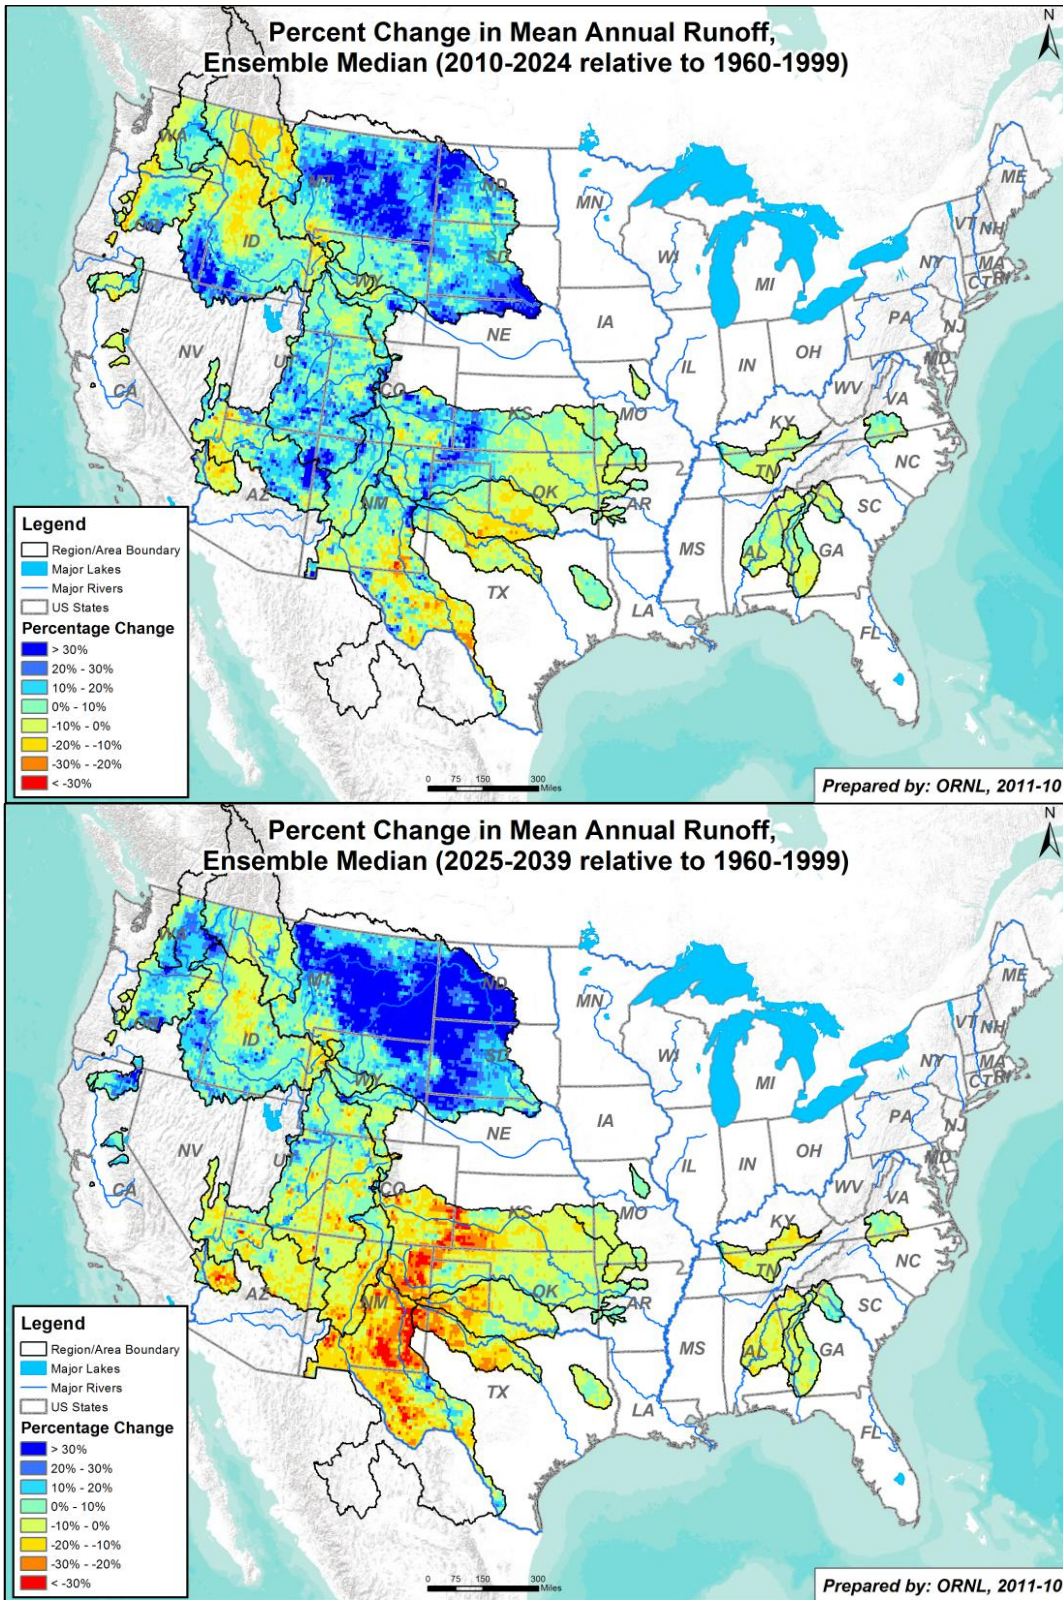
Percent Change in Mean Annual Runoff, Ensemble Median (2010-2024 relative to 1960-1999)

N

WA
OR
ID
MT
ND
SD
WY
MN
WI
MI
ME
VT
NH
NY
MA
CT
RI
PA
NJ
MD
IA
NE
NV
UT
CA
CO
IL
IN
OH
WV
VA
KS
MO
KY
AZ
NM
OK
TN
NC
AR
SC
MS
AL
GA
TX
LA
FL

Legend
Region/Area Boundary
Major Lakes
Major Rivers
US States
Percentage Change
> 30%
20% - 30%
10% - 20%
0% - 10%
-10% - 0%
-20% - -10%
-30% - -20%
< -30%

0 75 150 300 Miles

Prepared by: ORNL, 2011-10

Percent Change in Mean Annual Runoff, Ensemble Median (2025-2039 relative to 1960-1999)

N

WA
OR
ID
MT
ND
SD
WY
MN
WI
MI
ME
VT
NH
NY
MA
CT
RI
PA
NJ
MD
IA
NE
NV
UT
CA
CO
IL
IN
OH
WV
VA
KS
MO
KY
AZ
NM
OK
TN
NC
AR
SC
MS
AL
GA
TX
LA
FL

Legend
Region/Area Boundary
Major Lakes
Major Rivers
US States
Percentage Change
> 30%
20% - 30%
10% - 20%
0% - 10%
-10% - 0%
-20% - -10%
-30% - -20%
< -30%

0 75 150 300 Miles

Prepared by: ORNL, 2011-10